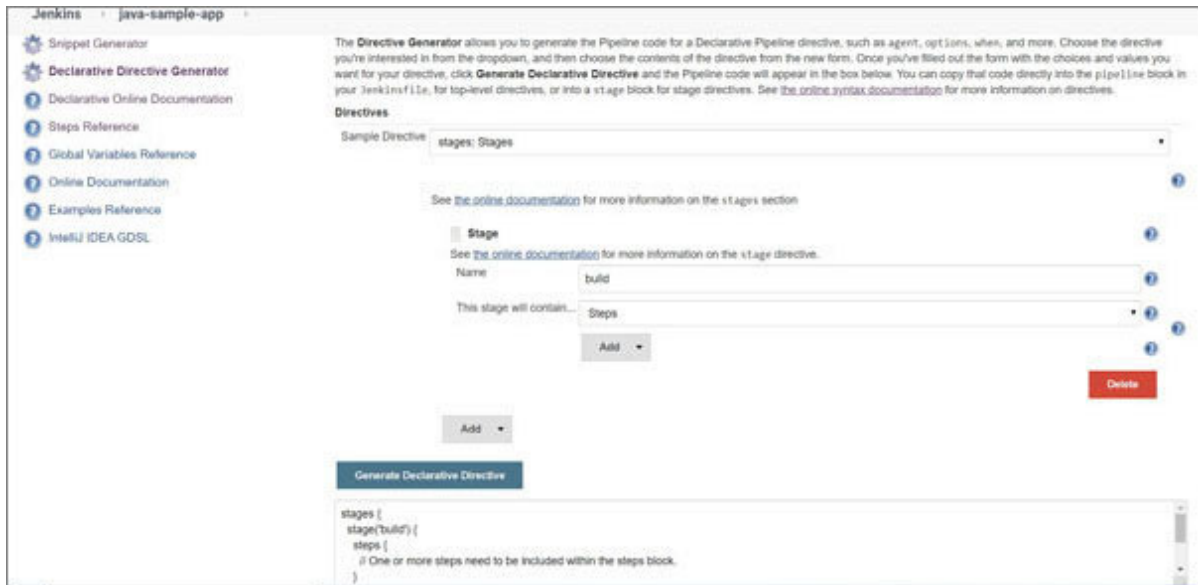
Jenkins › java-sample-app ›

Snippet Generator
Declarative Directive Generator
Declarative Online Documentation
Steps Reference
Global Variables Reference
Online Documentation
Examples Reference
IntelliJ IDEA GDSL

The Directive Generator allows you to generate the Pipeline code for a Declarative Pipeline directive, such as agent, options, when, and more. Choose the directive you're interested in from the dropdown, and then choose the contents of the directive from the new form. Once you've filled out the form with the choices and values you want for your directive, click Generate Declarative Directive and the Pipeline code will appear in the box below. You can copy that code directly into the pipeline block in your Jenkinsfile, for top-level directives, or into a stage block for stage directives. See the online syntax documentation for more information on directives.

Directives

Sample Directive stages: Stages

See the online documentation for more information on the stages section

Stage

See the online documentation for more information on the stage directive.

Name build

This stage will contain... Steps

Add

Delete

Add

Generate Declarative Directive

stages {
stage('build') {
steps {
// One or more steps need to be included within the steps block.
}